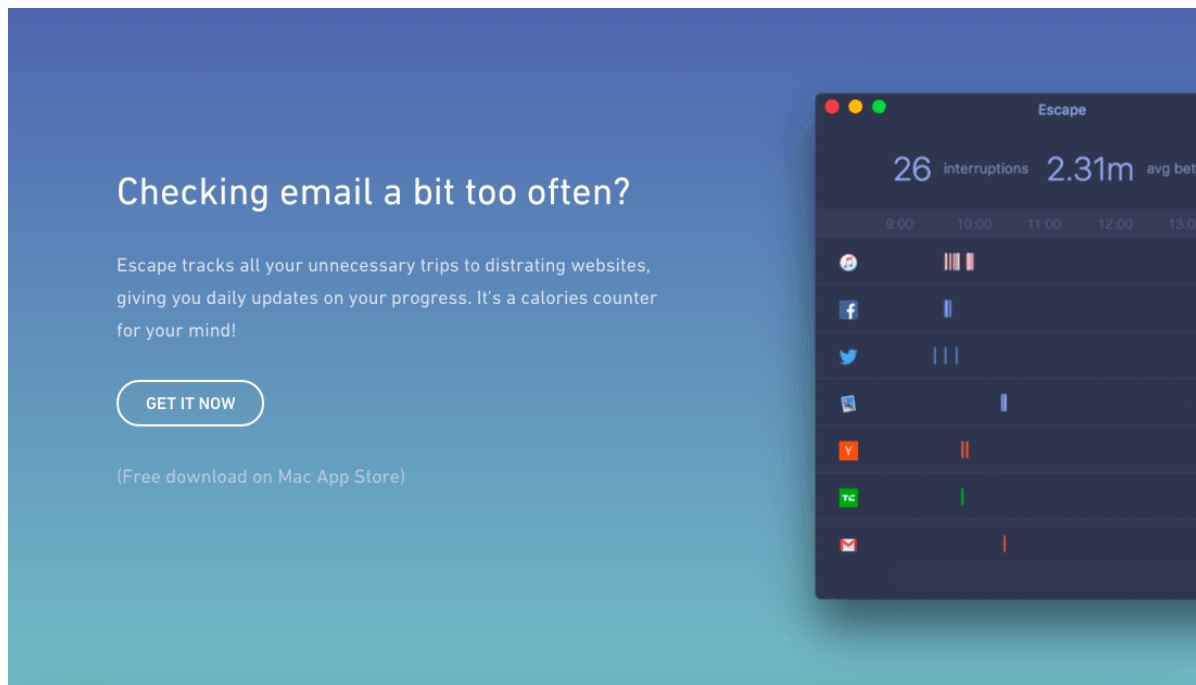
Checking email a bit too often?

Escape tracks all your unnecessary trips to distrating websites, giving you daily updates on your progress. It's a calories counter for your mind!

GET IT NOW

(Free download on Mac App Store)

Escape

26 interruptions 2.31m avg bet

9:00 10:00 11:00 12:00 13:0

Y

TC